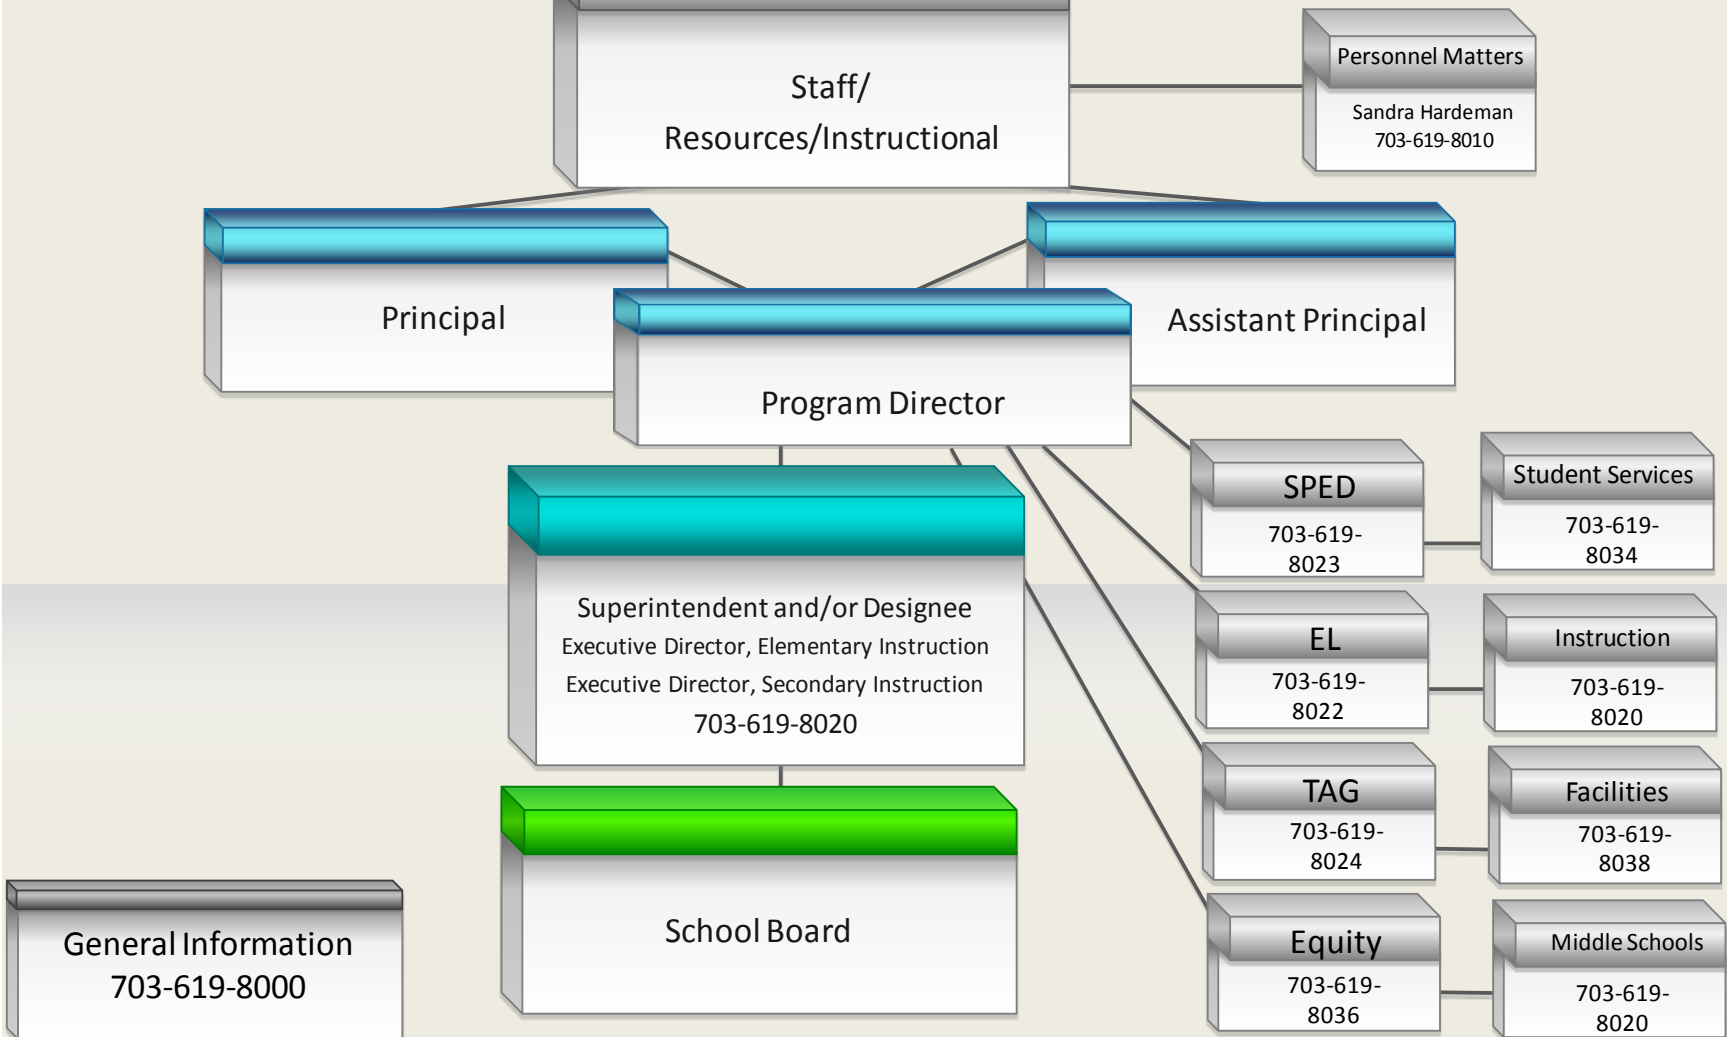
Staff/
Resources/Instructional

Personnel Matters
Sandra Hardeman
703-619-8010

Principal

Assistant Principal

Program Director

SPED
703-619-8023

Student Services
703-619-8034

EL
703-619-8022

Instruction
703-619-8020

TAG
703-619-8024

Facilities
703-619-8038

Equity
703-619-8036

Middle Schools
703-619-8020

Superintendent and/or Designee
Executive Director, Elementary Instruction
Executive Director, Secondary Instruction
703-619-8020

School Board

General Information
703-619-8000